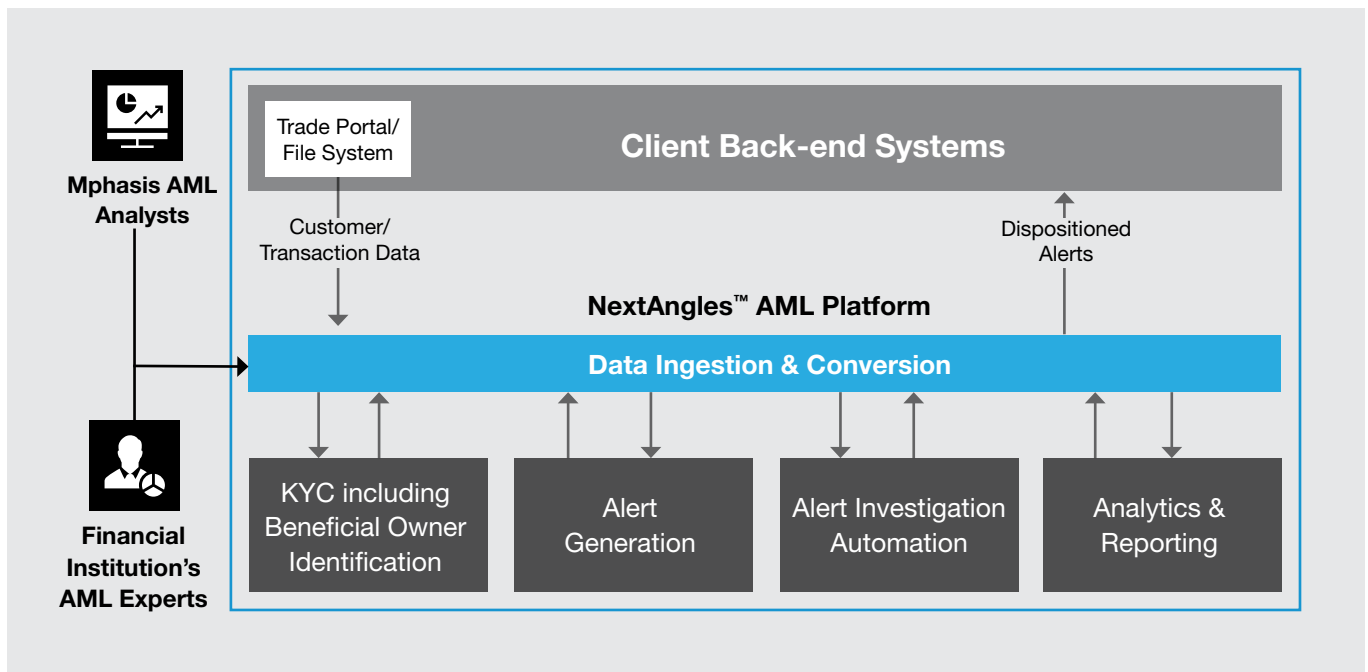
Mphasis AML Analysts

Financial Institution's AML Experts

Trade Portal/ File System

Client Back-end Systems

Customer/ Transaction Data

Dispositioned Alerts

NextAngles™ AML Platform

Data Ingestion & Conversion

KYC including Beneficial Owner Identification

Alert Generation

Alert Investigation Automation

Analytics & Reporting